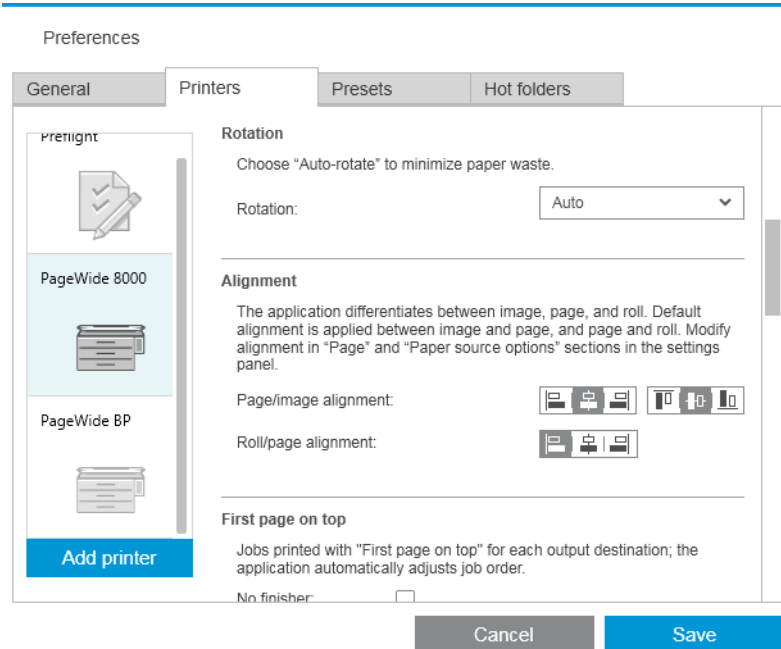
Preferences

General
Printers
Presets
Hot folders

Preflight

PageWide 8000

PageWide BP

Add printer

Rotation

Choose “Auto-rotate” to minimize paper waste.

Rotation:
Auto

Alignment

The application differentiates between image, page, and roll. Default alignment is applied between image and page, and page and roll. Modify alignment in “Page” and “Paper source options” sections in the settings panel.

Page/image alignment:

Roll/page alignment:

First page on top

Jobs printed with "First page on top" for each output destination; the application automatically adjusts job order.

No finisher:

Cancel
Save